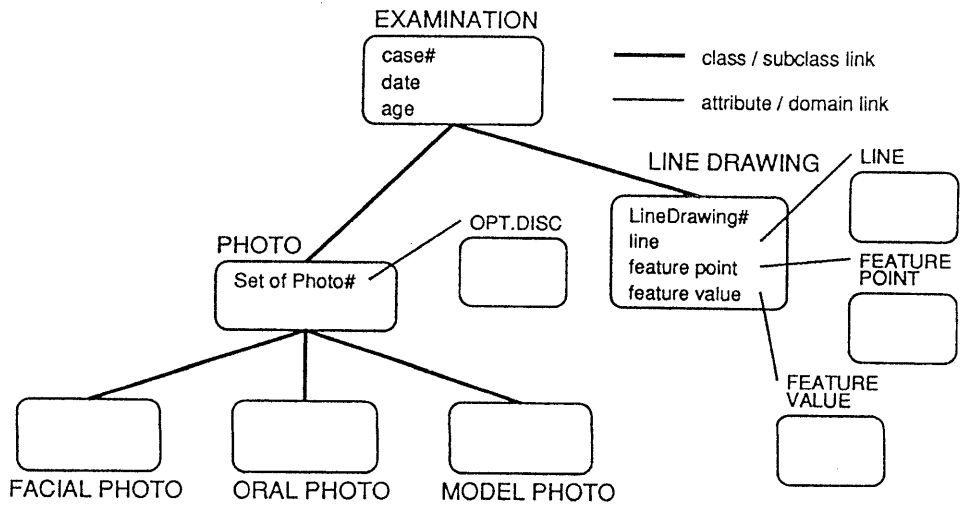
EXAMINATION
case#
date
age

class / subclass link
attribute / domain link

LINE DRAWING
LINE
LineDrawing#
line
feature point
feature value
FEATURE POINT

PHOTO
Set of Photo#
OPT.DISC

FEATURE VALUE

FACIAL PHOTO
ORAL PHOTO
MODEL PHOTO